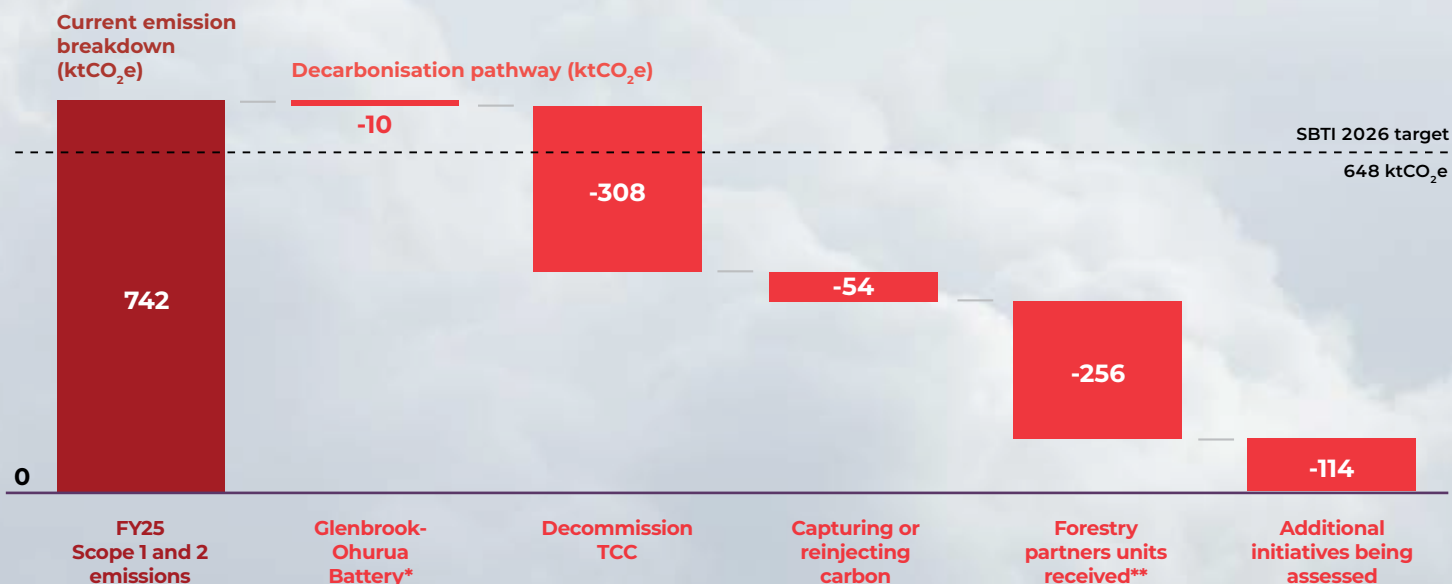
Current emission breakdown ($ktCO_2e$)

Decarbonisation pathway ($ktCO_2e$)

-10

SBTI 2026 target

648 $ktCO_2e$

-308

742

-54

-256

-114

0

FY25 Scope 1 and 2 emissions

Glenbrook-Ohurua Battery*

Decommission TCC

Capturing or reinjecting carbon

Forestry partners units received**

Additional initiatives being assessed